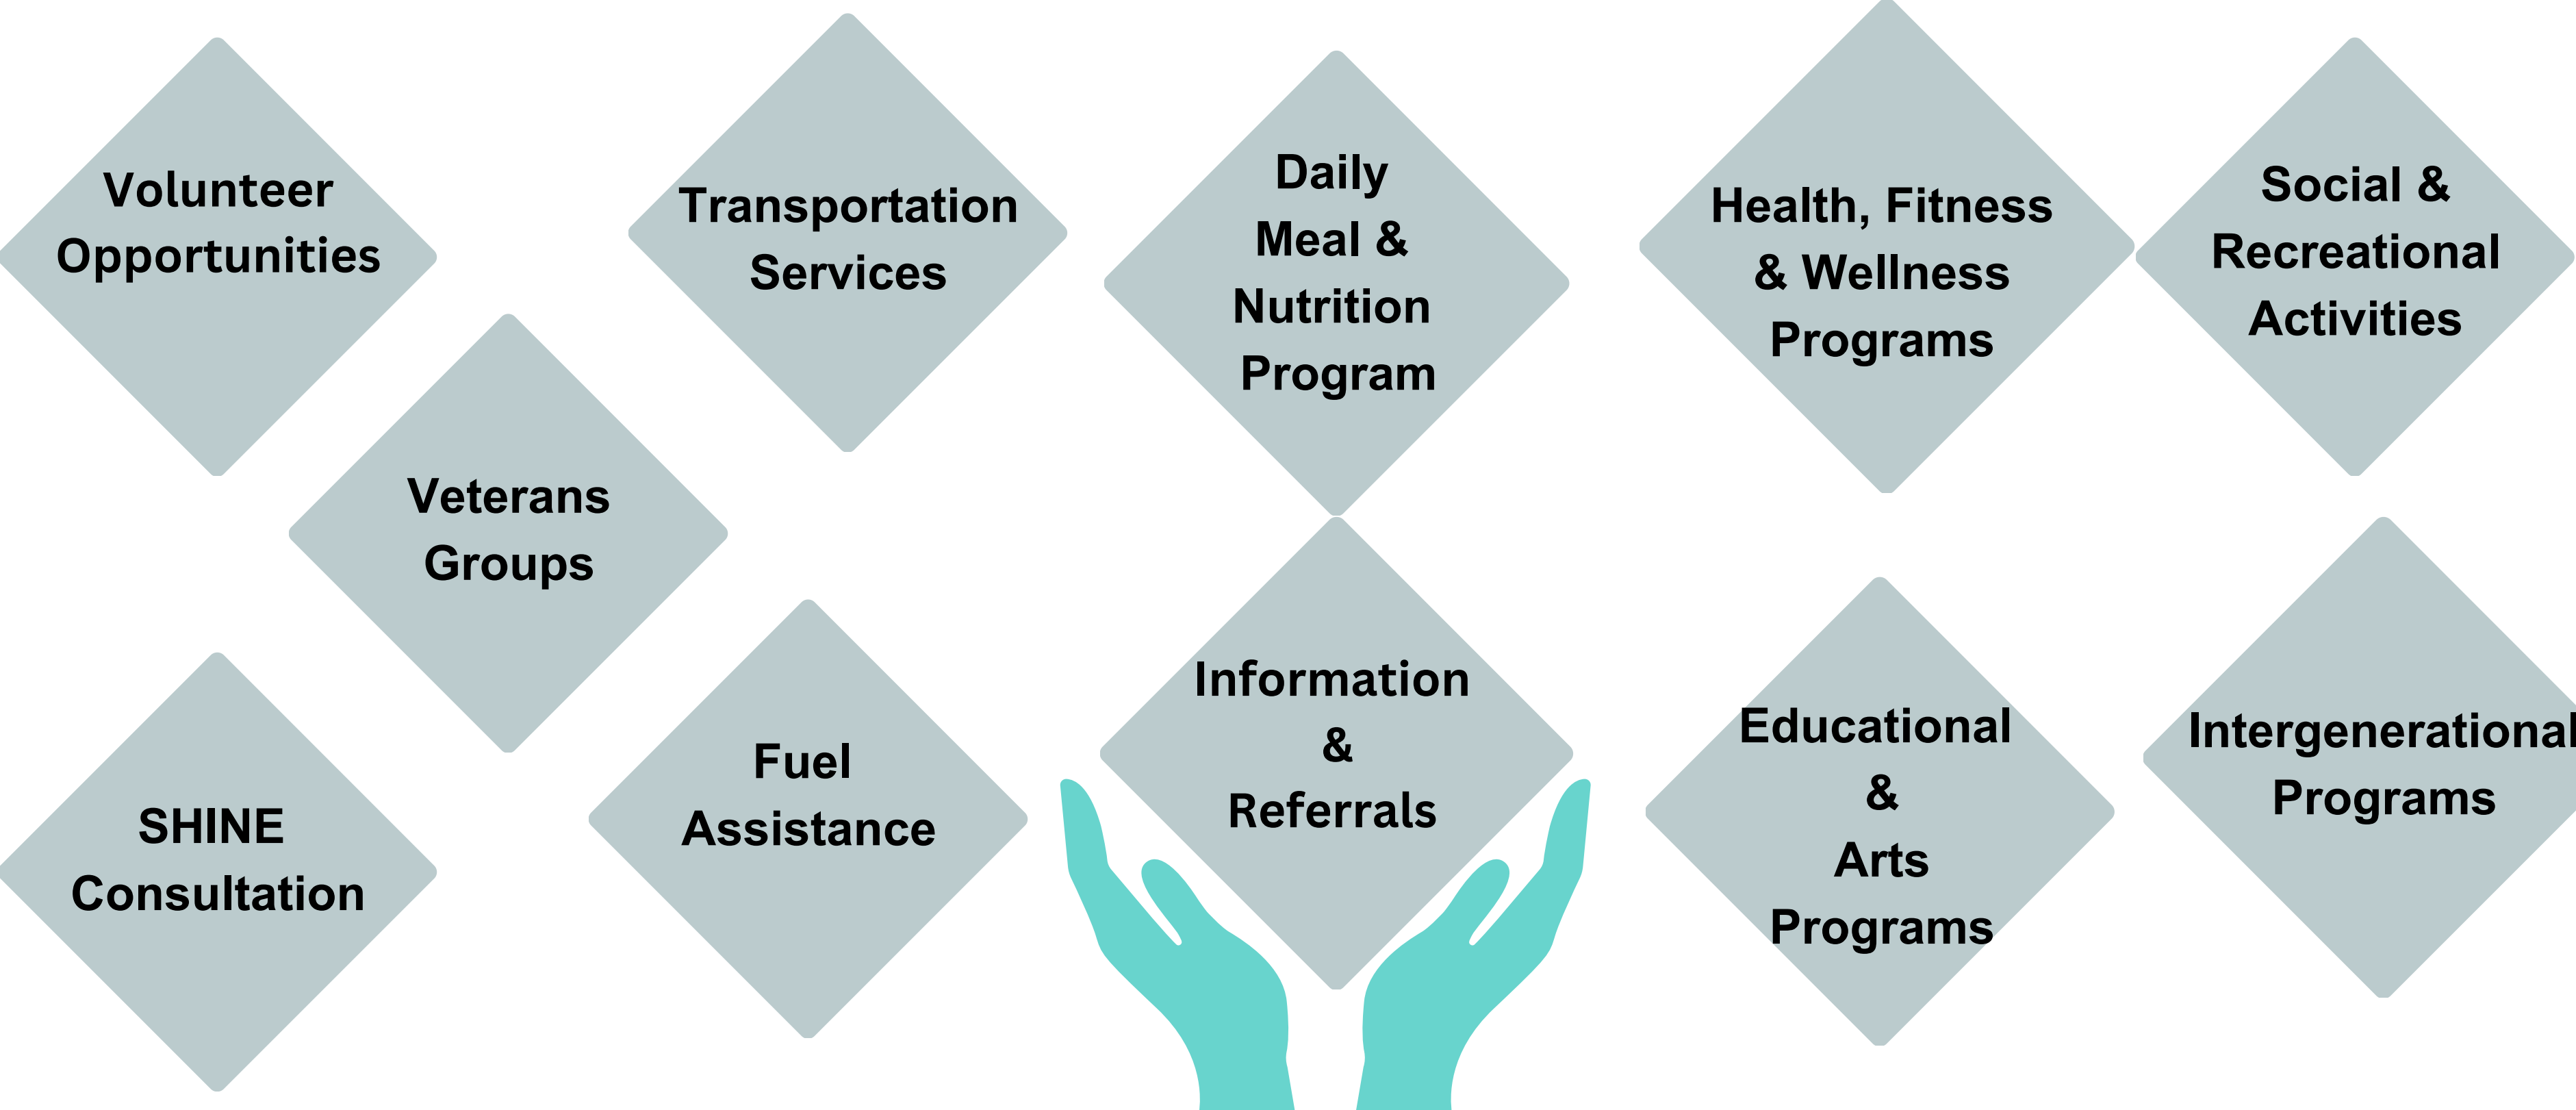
Volunteer Opportunities

Transportation Services

Daily Meal & Nutrition Program

Health, Fitness & Wellness Programs

Social & Recreational Activities

Veterans Groups

SHINE Consultation

Fuel Assistance

Information & Referrals

Educational & Arts Programs

Intergenerational Programs